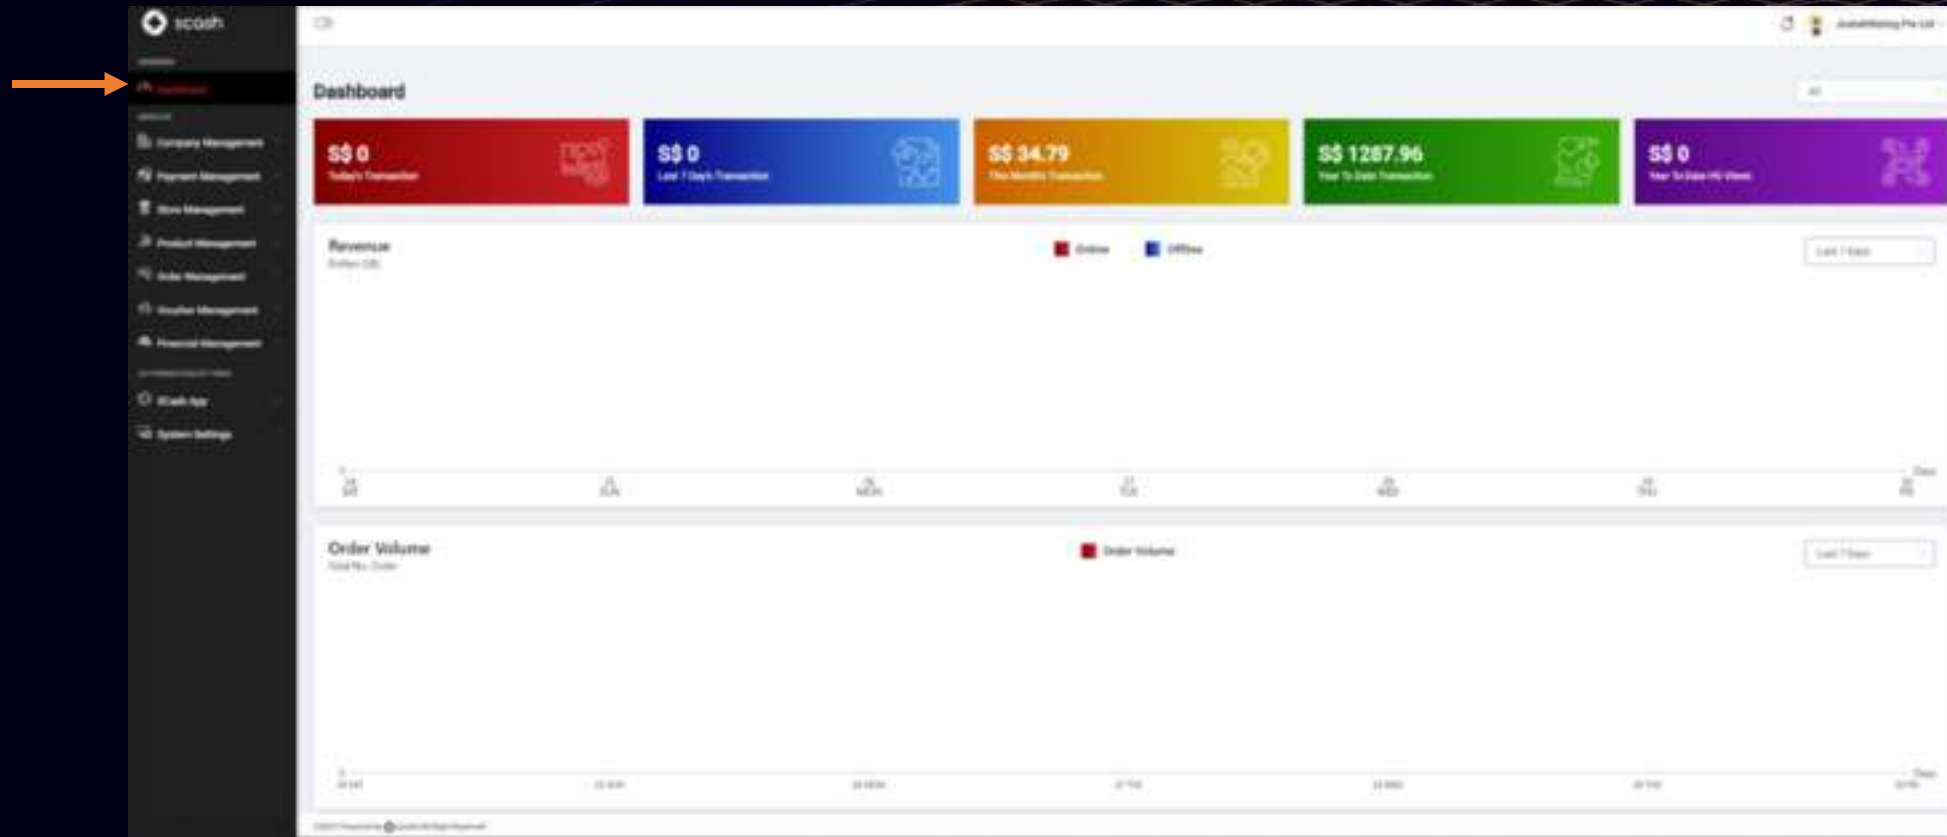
scash

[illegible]

Dashboard

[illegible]

Company Management

Payment Management

Store Management

Product Management

Order Management

Voucher Management

Financial Management

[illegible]

SCash App

System Settings

Dashboard

S$ 0
Today's Transaction

S$ 0
Last 7 Days Transaction

S$ 34.79
This Monthly Transaction

S$ 1287.96
Year To Date Transaction

S$ 0
Year To Date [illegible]

Revenue
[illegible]

Online Offline

Last 7 Days

Days

Order Volume
Total No. Order

Order Volume

Last 7 Days

Days

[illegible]